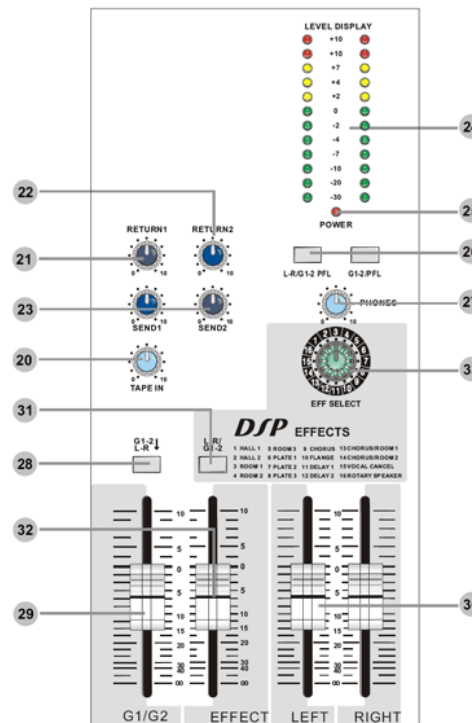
LEVEL DISPLAY
+10
+10
+7
+4
+2
0
-2
-4
-7
-10
-20
-30
POWER

24
25
26
27
3

22
21
23
20
31
28
32
29
3

RETURN1
0 10
RETURN2
0 10
L-R/G1-2 PFL
G1-2/PFL
SEND1
0 10
SEND2
0 10
PHONES
0 10
TAPE IN
0 10
EFF SELECT

DSP EFFECTS
1 HALL 1
2 HALL 2
3 ROOM 1
4 ROOM 2
5 ROOM 3
6 PLATE 1
7 PLATE 2
8 PLATE 3
9 CHORUS
10 FLANGE
11 DELAY 1
12 DELAY 2
13 CHORUS/ROOM 1
14 CHORUS/ROOM 2
15 VOCAL CANCEL
16 ROTARY SPEAKER

G1-2 L-R
L-R/G1-2

10
5
0
5
10
15
20
30
40
∞

G1/G2
EFFECT
LEFT
RIGHT